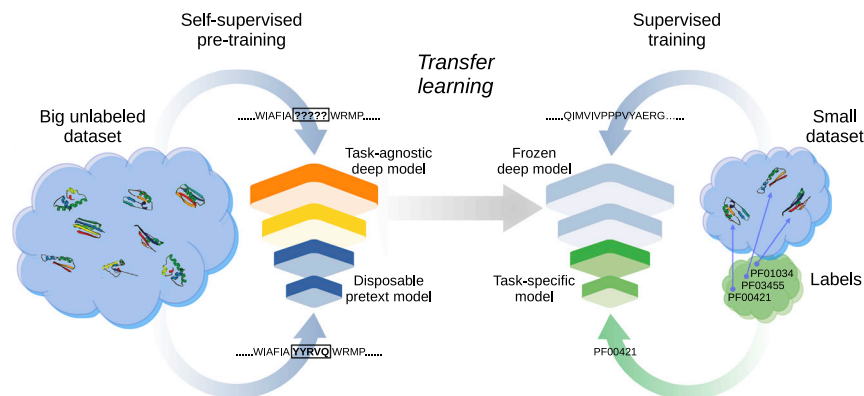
Self-supervised pre-training

Transfer learning

Supervised training

Big unlabeled dataset

......WIAFIA?????WRMP.

Task-agnostic deep model

Disposable pretext model

......WIAFIAYYRVQWRMP.

...QIMVIVPPPVYAERG...

Frozen deep model

Task-specific model

PF00421

Small dataset

PF01034
PF03455
PF00421

Labels